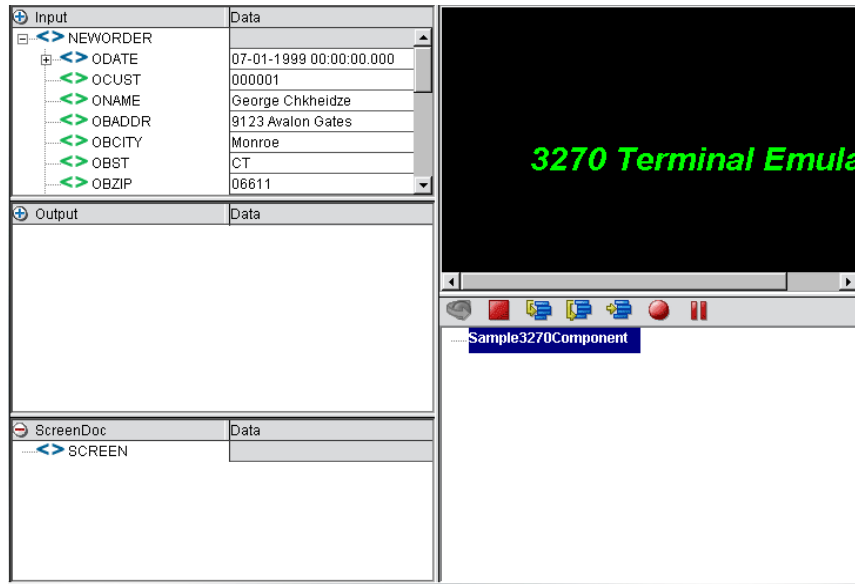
| Input | Data |
|---|---|
| <> NEWORDER | |
| <> ODATE | 07-01-1999 00:00:00.000 |
| <> OCUST | 000001 |
| <> ONAME | George Chkheidze |
| <> OBADDR | 9123 Avalon Gates |
| <> OBCITY | Monroe |
| <> OBST | CT |
| <> OBZIP | 06611 |

| Output | Data |
|---|---|

| ScreenDoc | Data |
|---|---|
| <> SCREEN | |

3270 Terminal Emula

Sample3270Component